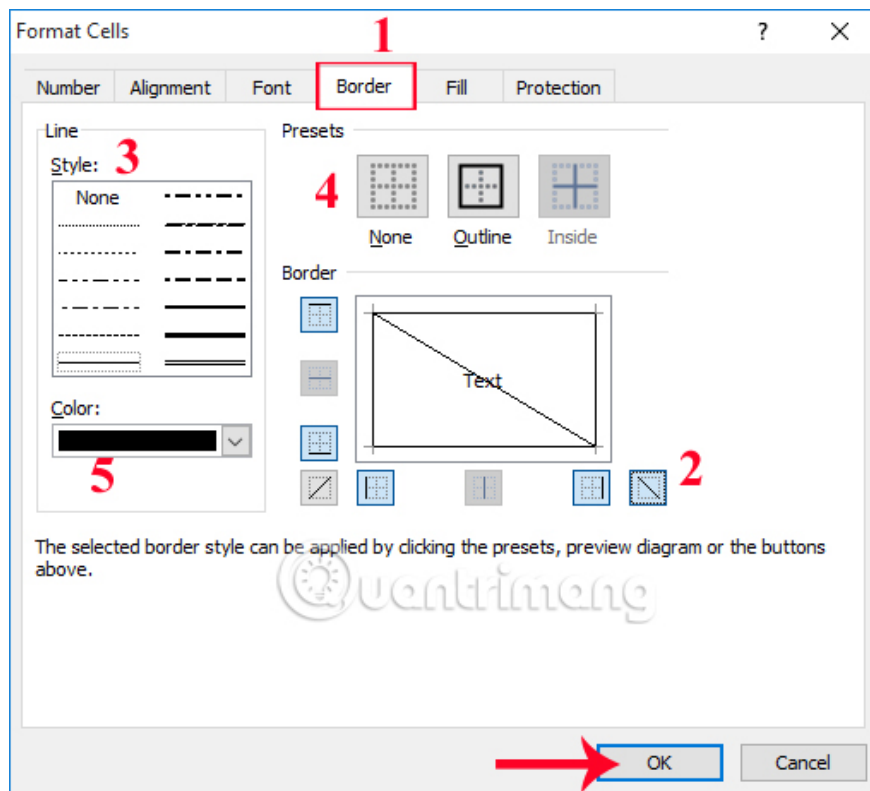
Format Cells ? ×

1

Number Alignment Font Border Fill Protection

Line

Style: 3

None

Presets

4

None Outline Inside

Border

Text

2

Color:

5

The selected border style can be applied by clicking the presets, preview diagram or the buttons above.

Quantrimang

OK Cancel